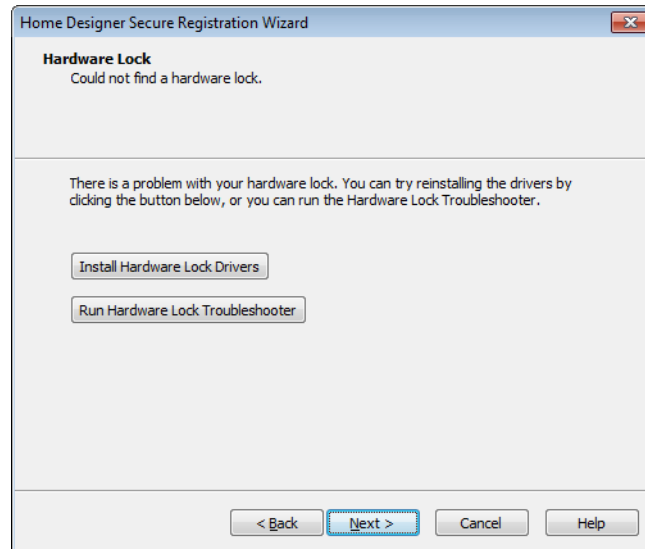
Home Designer Secure Registration Wizard

Hardware Lock
Could not find a hardware lock.

There is a problem with your hardware lock. You can try reinstalling the drivers by clicking the button below, or you can run the Hardware Lock Troubleshooter.

Install Hardware Lock Drivers

Run Hardware Lock Troubleshooter

< Back
Next >
Cancel
Help